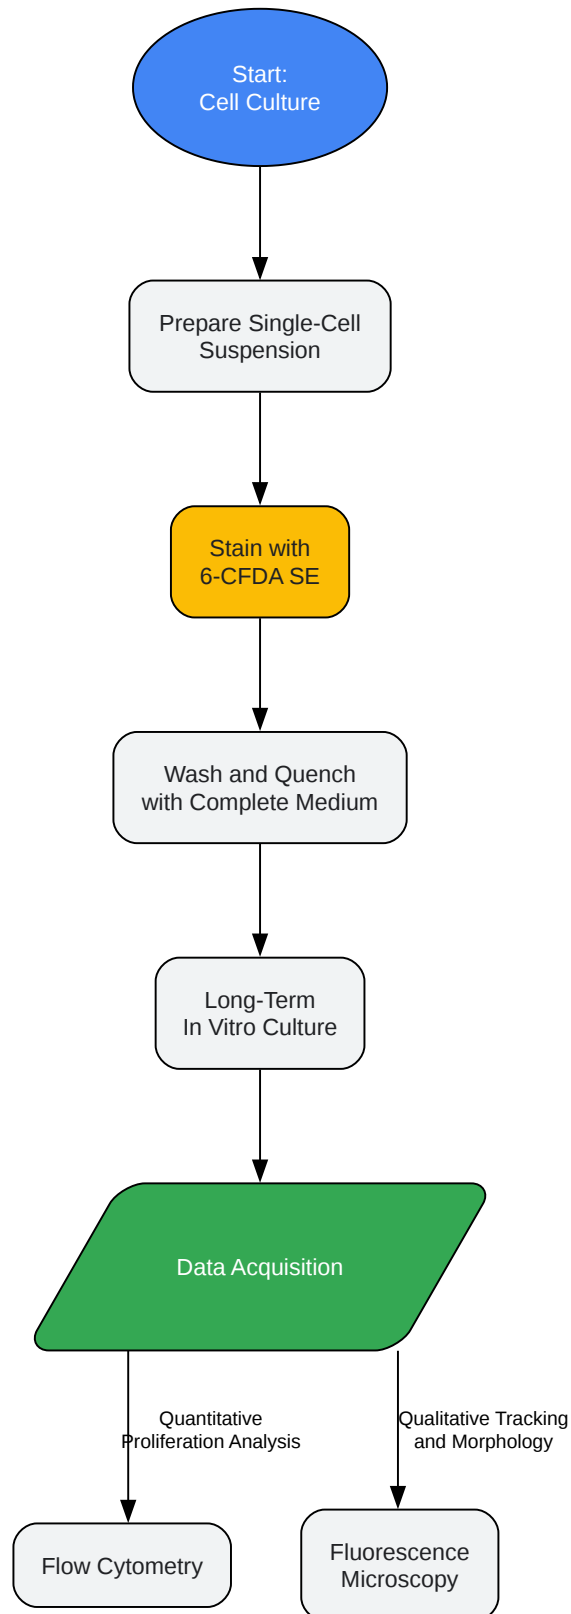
Start:
Cell Culture

Prepare Single-Cell Suspension

Stain with 6-CFDA SE

Wash and Quench with Complete Medium

Long-Term In Vitro Culture

Data Acquisition

Quantitative Proliferation Analysis

Qualitative Tracking and Morphology

Flow Cytometry

Fluorescence Microscopy